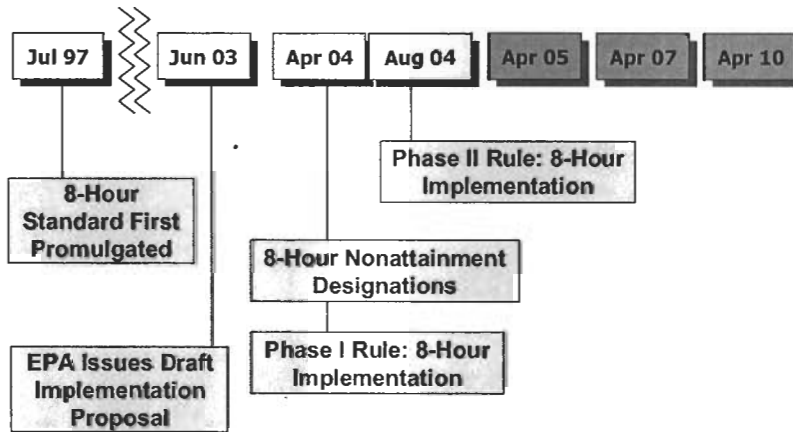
Jul 97

Jun 03

Apr 04

Aug 04

Apr 05

Apr 07

Apr 10

8-Hour Standard First Promulgated

EPA Issues Draft Implementation Proposal

8-Hour Nonattainment Designations

Phase I Rule: 8-Hour Implementation

Phase II Rule: 8-Hour Implementation